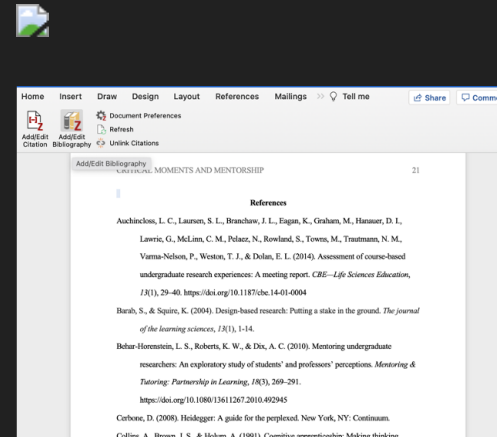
Home Insert Draw Design Layout References Mailings » Tell me

Share Comme

Add/Edit Citation Add/Edit Bibliography

Document Preferences

Refresh

Unlink Citations

Add/Edit Bibliography

CRITICAL MOMENTS AND MENTORSHIP 21

References

Auchincloss, L. C., Laursen, S. L., Branchaw, J. L., Eagan, K., Graham, M., Hanauer, D. I., Lawrie, G., McLinn, C. M., Pelaez, N., Rowland, S., Towns, M., Trautmann, N. M., Varma-Nelson, P., Weston, T. J., & Dolan, E. L. (2014). Assessment of course-based undergraduate research experiences: A meeting report. *CBE—Life Sciences Education*, *13*(1), 29–40. https://doi.org/10.1187/cbe.14-01-0004

Barab, S., & Squire, K. (2004). Design-based research: Putting a stake in the ground. *The journal of the learning sciences*, *13*(1), 1-14.

Behar-Horenstein, L. S., Roberts, K. W., & Dix, A. C. (2010). Mentoring undergraduate researchers: An exploratory study of students' and professors' perceptions. *Mentoring & Tutoring: Partnership in Learning*, *18*(3), 269–291. https://doi.org/10.1080/13611267.2010.492945

Cerbone, D. (2008). Heidegger: A guide for the perplexed. New York, NY: Continuum.

Collins, A., Brown, J. S., & Holum, A. (1991). Cognitive apprenticeship: Making thinking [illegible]